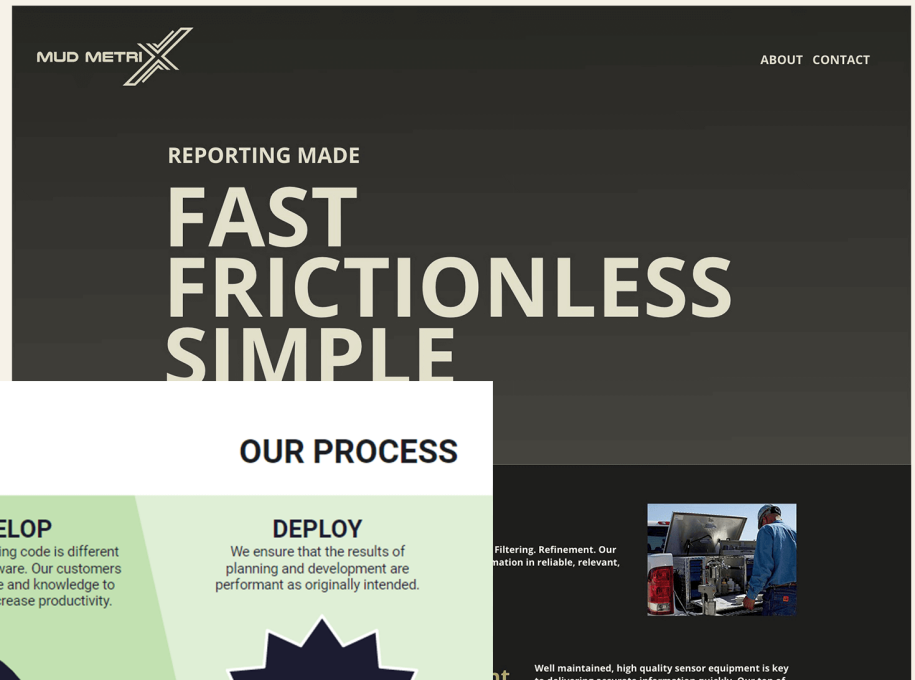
MUD METRIX

ABOUT CONTACT

REPORTING MADE

FAST
FRICTIONLESS
SIMPLE

OUR PROCESS

ELOP
ing code is different
ware. Our customers
e and knowledge to
rease productivity.

DEPLOY
We ensure that the results of planning and development are performant as originally intended.

Filtering. Refinement. Our
mation in reliable, relevant,

Well maintained, high quality sensor equipment is key
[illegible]